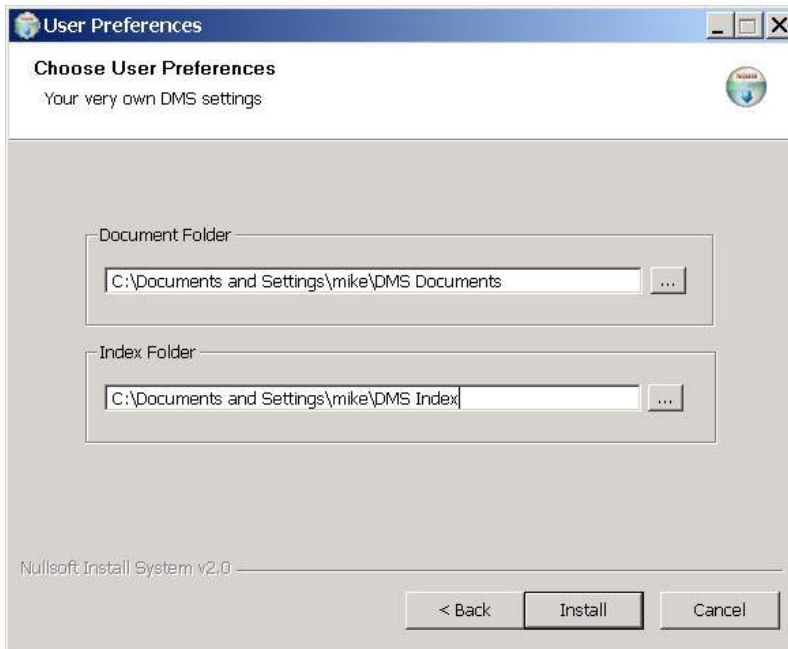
User Preferences

Choose User Preferences
Your very own DMS settings

Document Folder
C:\Documents and Settings\mike\DMS Documents
...

Index Folder
C:\Documents and Settings\mike\DMS Index
...

Nullsoft Install System v2.0

< Back
Install
Cancel